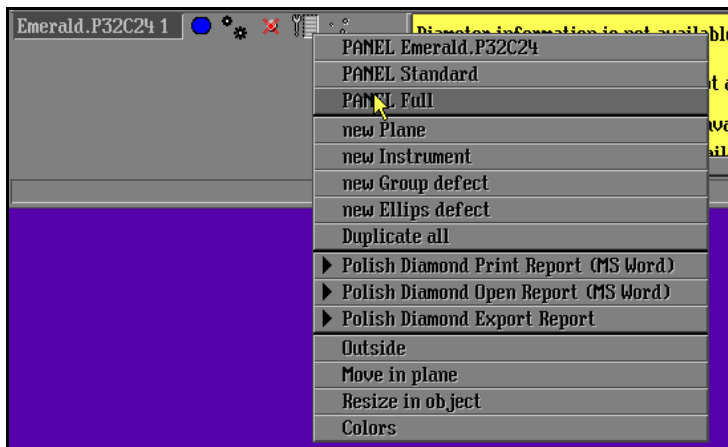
Emerald.P32C24 1

Diameter information is not available

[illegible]

PANEL Emerald.P32C24
PANEL Standard
PANEL Full
new Plane
new Instrument
new Group defect
new Ellips defect
Duplicate all
Polish Diamond Print Report (MS Word)
Polish Diamond Open Report (MS Word)
Polish Diamond Export Report
Outside
Move in plane
Resize in object
Colors